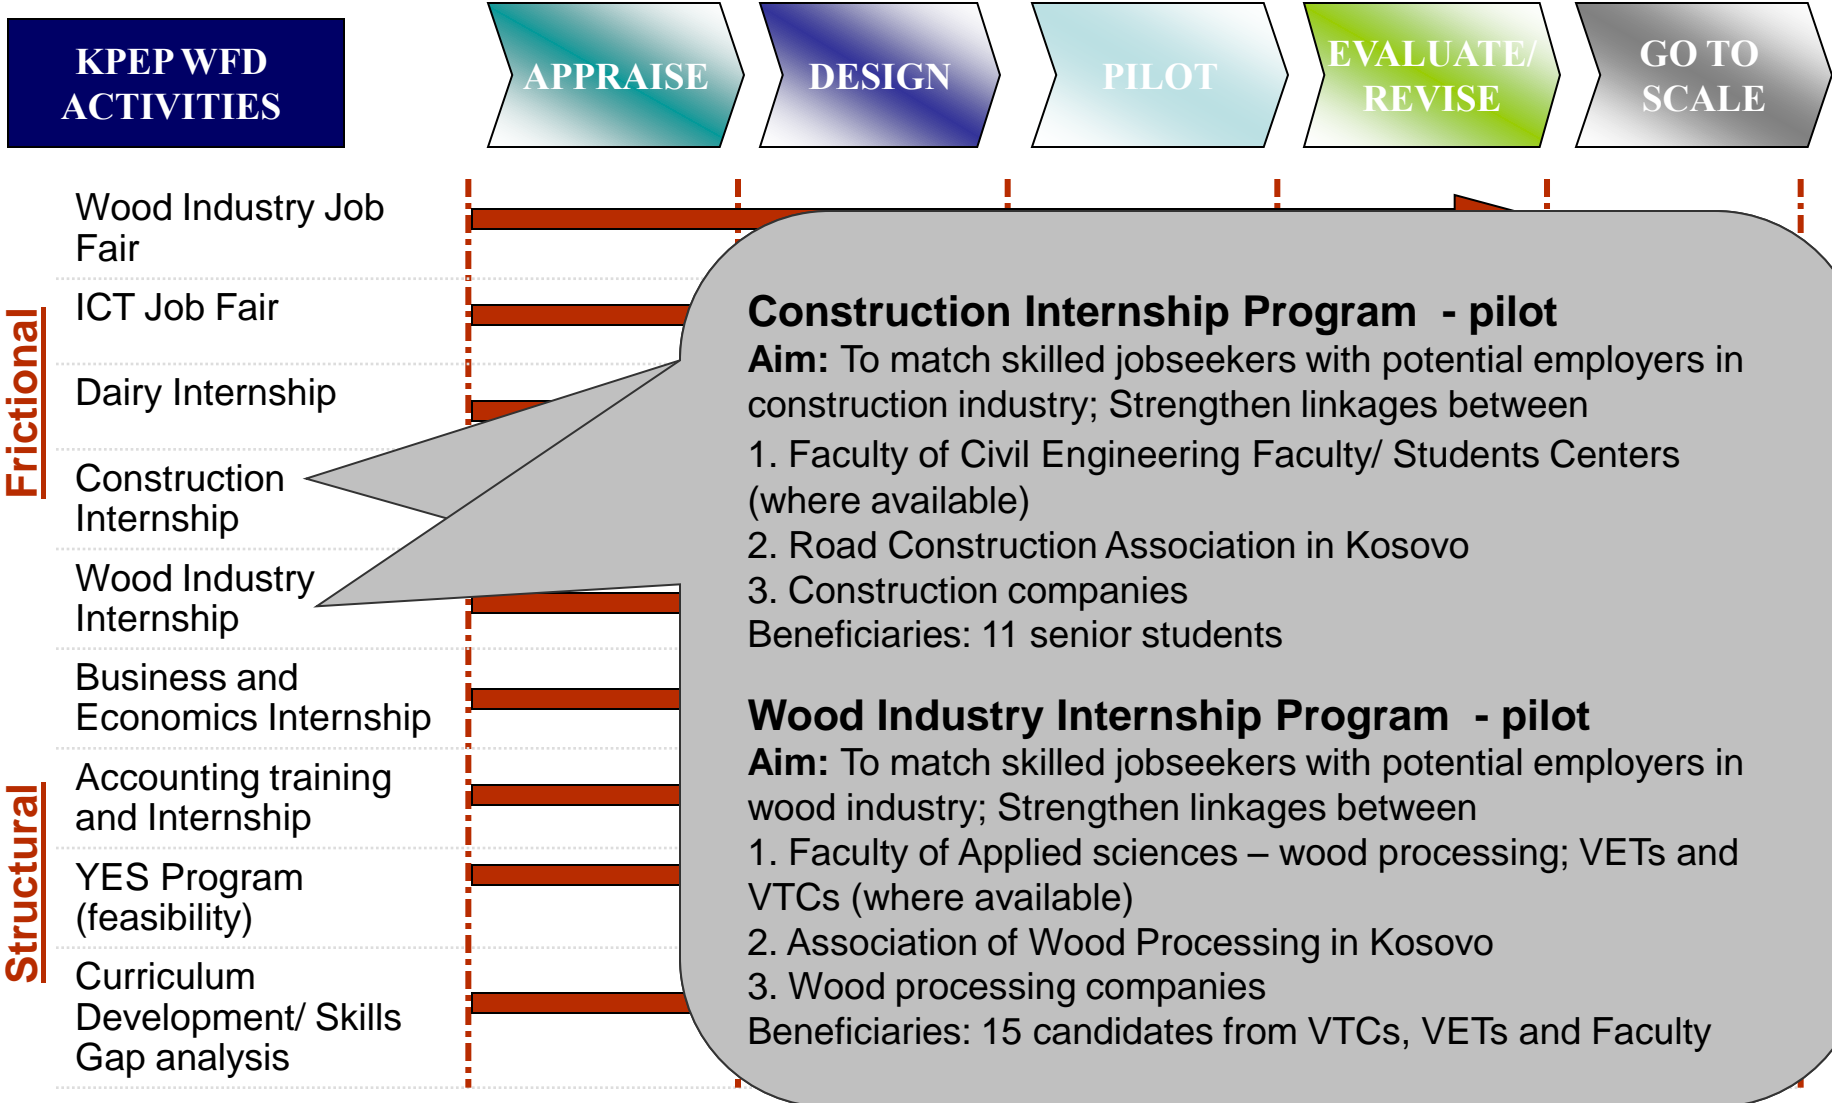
KPEP WFD ACTIVITIES

APPRAISE

DESIGN

PILOT

EVALUATE/ REVISE

GO TO SCALE

Frictional

Structural

Wood Industry Job Fair

ICT Job Fair

Dairy Internship

Construction Internship

Wood Industry Internship

Business and Economics Internship

Accounting training and Internship

YES Program (feasibility)

Curriculum Development/ Skills Gap analysis

**Construction Internship Program - pilot**
**Aim:** To match skilled jobseekers with potential employers in construction industry; Strengthen linkages between
1. Faculty of Civil Engineering Faculty/ Students Centers (where available)
2. Road Construction Association in Kosovo
3. Construction companies
Beneficiaries: 11 senior students

**Wood Industry Internship Program - pilot**
**Aim:** To match skilled jobseekers with potential employers in wood industry; Strengthen linkages between
1. Faculty of Applied sciences – wood processing; VETs and VTCs (where available)
2. Association of Wood Processing in Kosovo
3. Wood processing companies
Beneficiaries: 15 candidates from VTCs, VETs and Faculty